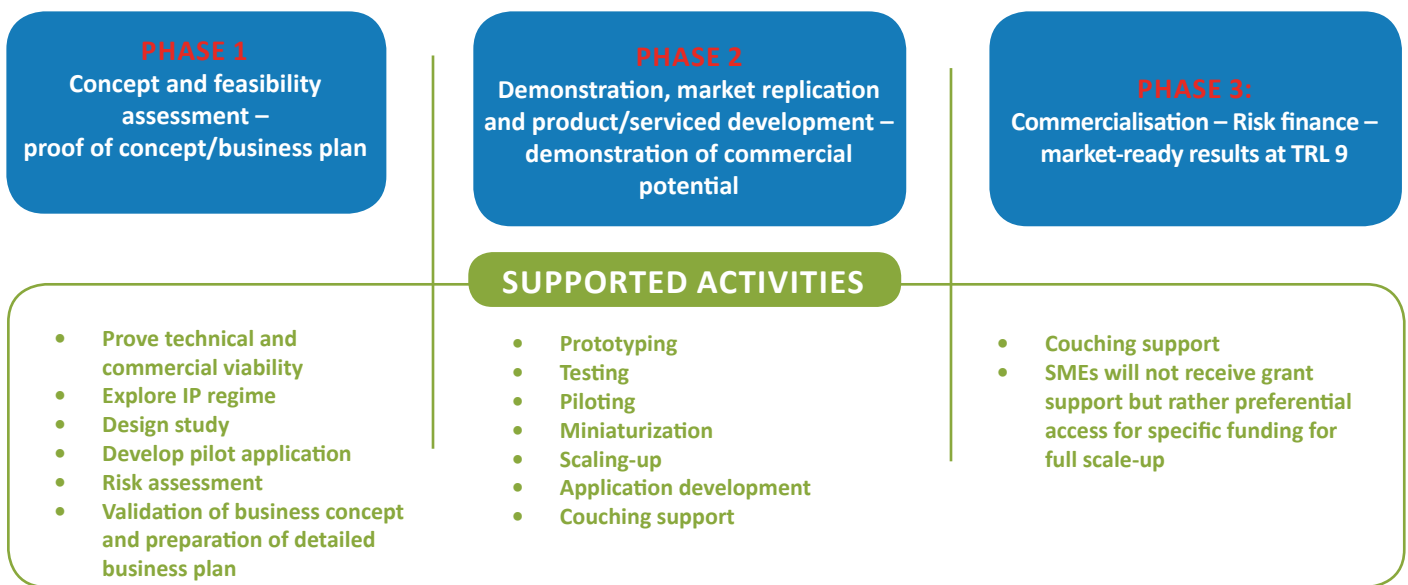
PHASE 1
Concept and feasibility assessment – proof of concept/business plan

PHASE 2
Demonstration, market replication and product/serviced development – demonstration of commercial potential

PHASE 3:
Commercialisation – Risk finance – market-ready results at TRL 9

SUPPORTED ACTIVITIES

- Prove technical and commercial viability
- Explore IP regime
- Design study
- Develop pilot application
- Risk assessment
- Validation of business concept and preparation of detailed business plan

- Prototyping
- Testing
- Piloting
- Miniaturization
- Scaling-up
- Application development
- Couching support

- Couching support
- SMEs will not receive grant support but rather preferential access for specific funding for full scale-up